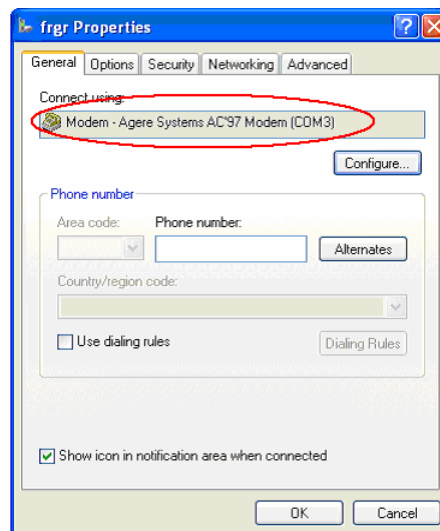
frgr Properties

General | Options | Security | Networking | Advanced

Connect using:

Modem - Agere Systems AC'97 Modem (COM3)

Configure...

Phone number

Area code:

Phone number:

Alternates

Country/region code:

Use dialing rules

Dialing Rules

Show icon in notification area when connected

OK

Cancel